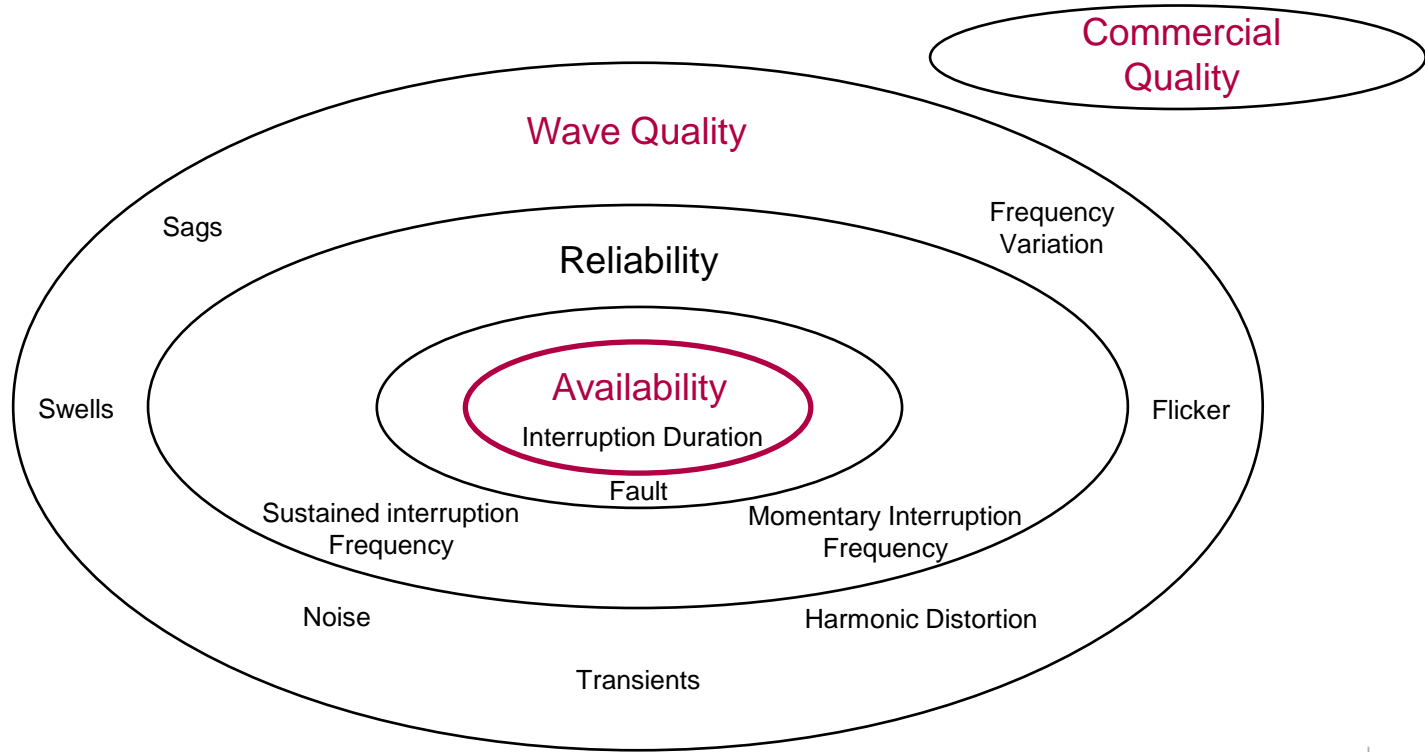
Commercial Quality

Wave Quality

Sags

Frequency Variation

Reliability

Swells

Availability

Interruption Duration

Flicker

Fault

Sustained interruption Frequency

Momentary Interruption Frequency

Noise

Harmonic Distortion

Transients